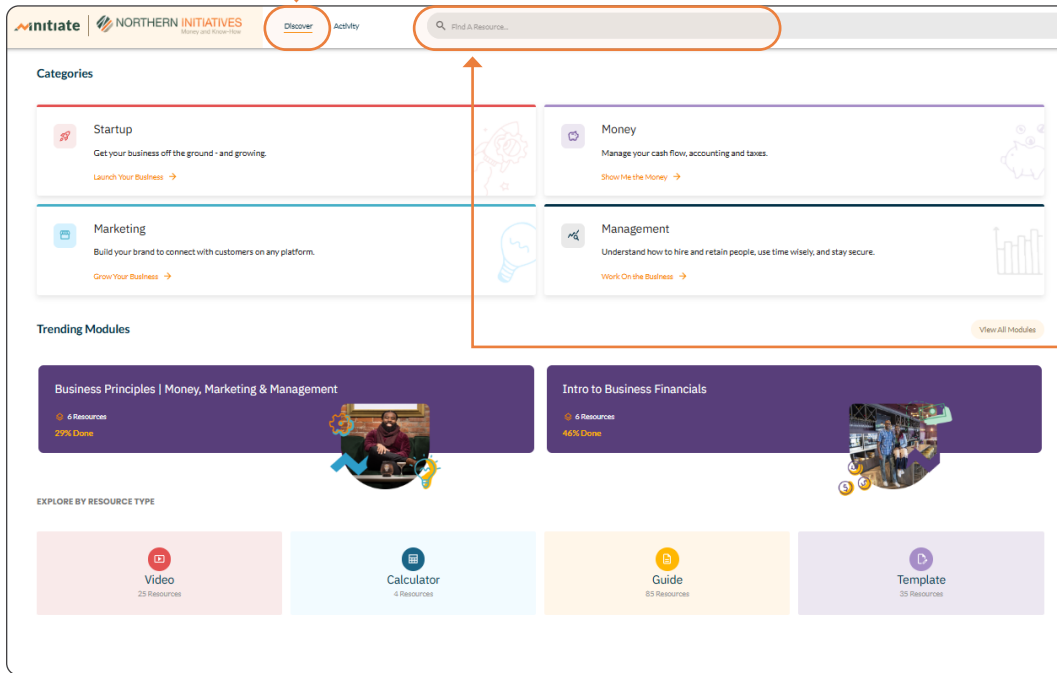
initiate | NORTHERN INITIATIVES
Money and Know-How

Discover Activity

Find A Resource...

Categories

Startup
Get your business off the ground - and growing.
Launch Your Business →

Money
Manage your cash flow, accounting and taxes.
Show Me the Money →

Marketing
Build your brand to connect with customers on any platform.
Grow Your Business →

Management
Understand how to hire and retain people, use time wisely, and stay secure.
Work On the Business →

Trending Modules

View All Modules

Business Principles | Money, Marketing & Management
6 Resources
29% Done

Intro to Business Financials
6 Resources
46% Done

EXPLORE BY RESOURCE TYPE

Video
25 Resources

Calculator
4 Resources

Guide
85 Resources

Template
35 Resources